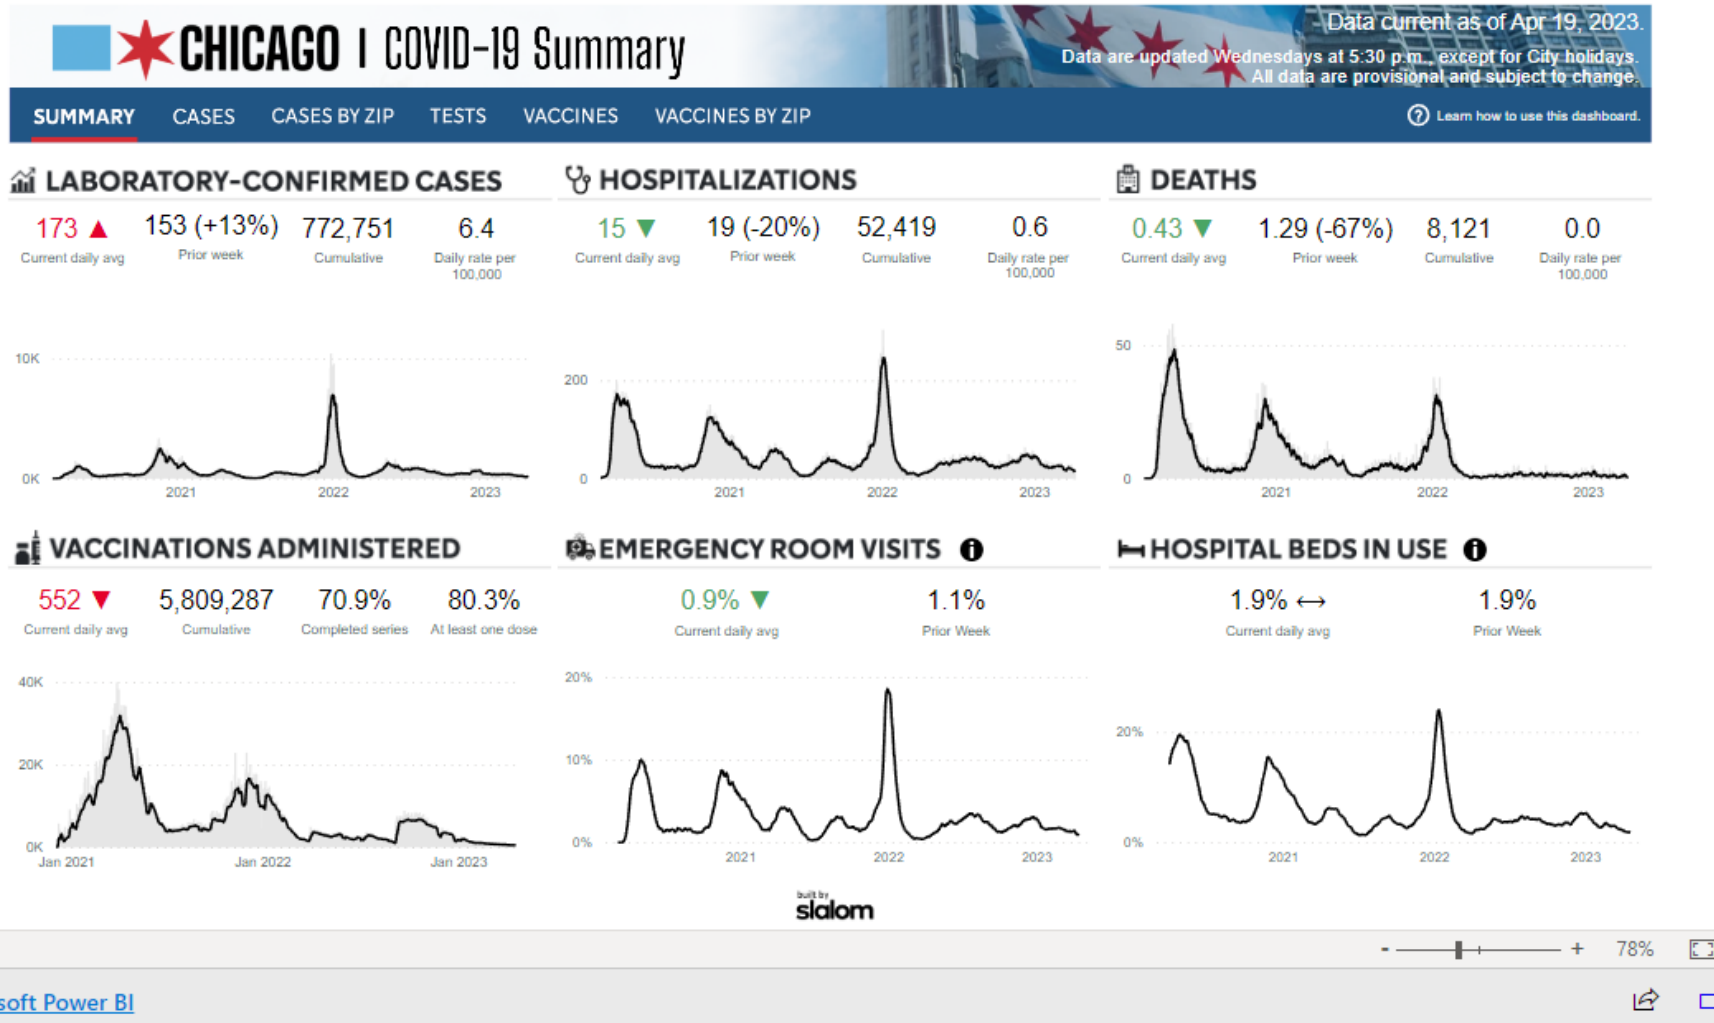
CHICAGO | COVID-19 Summary

Data current as of Apr 19, 2023.
Data are updated Wednesdays at 5:30 p.m., except for City holidays.
All data are provisional and subject to change.

SUMMARY CASES CASES BY ZIP TESTS VACCINES VACCINES BY ZIP

Learn how to use this dashboard.

LABORATORY-CONFIRMED CASES

173 ▲ Current daily avg
153 (+13%) Prior week
772,751 Cumulative
6.4 Daily rate per 100,000

10K
0K
2021 2022 2023

HOSPITALIZATIONS

15 ▼ Current daily avg
19 (-20%) Prior week
52,419 Cumulative
0.6 Daily rate per 100,000

200
0
2021 2022 2023

DEATHS

0.43 ▼ Current daily avg
1.29 (-67%) Prior week
8,121 Cumulative
0.0 Daily rate per 100,000

50
0
2021 2022 2023

VACCINATIONS ADMINISTERED

552 ▼ Current daily avg
5,809,287 Cumulative
70.9% Completed series
80.3% At least one dose

40K
20K
0K
Jan 2021 Jan 2022 Jan 2023

EMERGENCY ROOM VISITS

0.9% ▼ Current daily avg
1.1% Prior Week

20%
10%
0%
2021 2022 2023

HOSPITAL BEDS IN USE

1.9% ↔ Current daily avg
1.9% Prior Week

20%
0%
2021 2022 2023

built by
slalom

- + 78%

soft Power BI